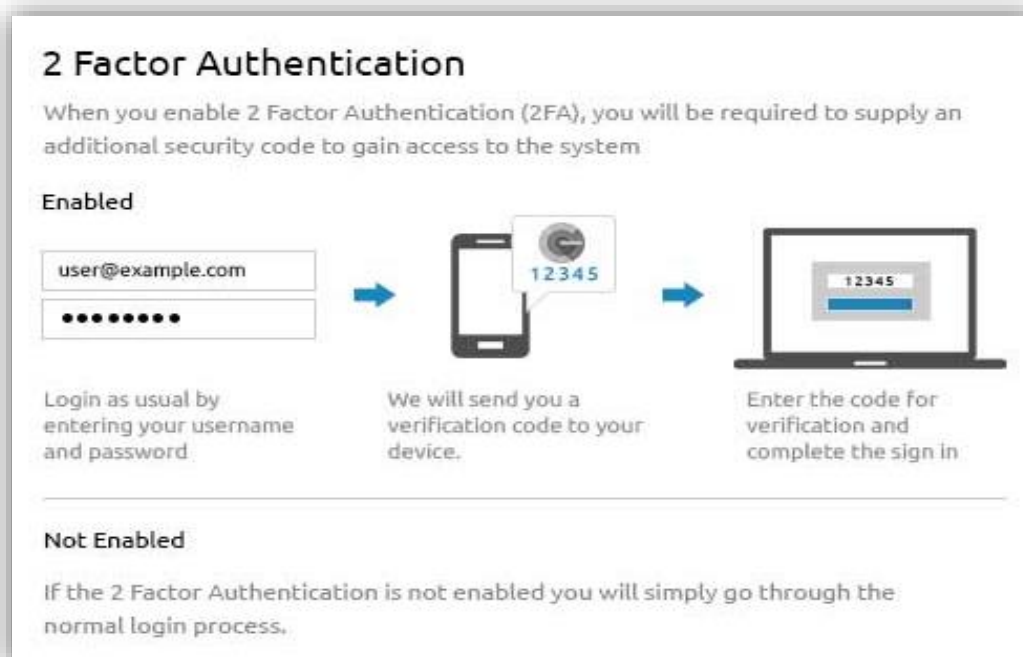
2 Factor Authentication

When you enable 2 Factor Authentication (2FA), you will be required to supply an additional security code to gain access to the system

Enabled

user@example.com

•••••••••

12345

12345

Login as usual by entering your username and password

We will send you a verification code to your device.

Enter the code for verification and complete the sign in

Not Enabled

If the 2 Factor Authentication is not enabled you will simply go through the normal login process.